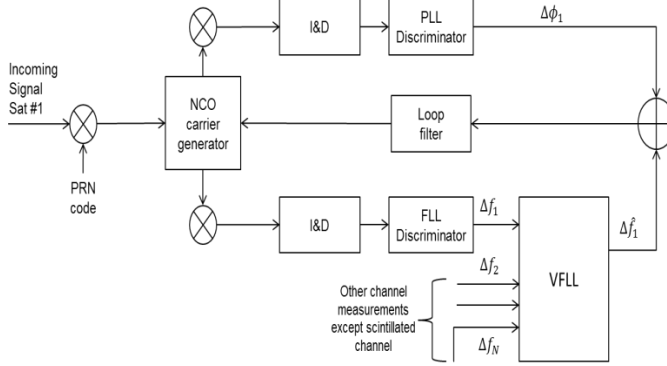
I&D

PLL Discriminator

$\Delta\phi_1$

Incoming Signal Sat #1

NCO carrier generator

Loop filter

PRN code

I&D

FLL Discriminator

$\Delta f_1$

$\Delta \hat{f}_1$

$\Delta f_2$

VFLL

Other channel measurements except scintillated channel

$\Delta f_N$